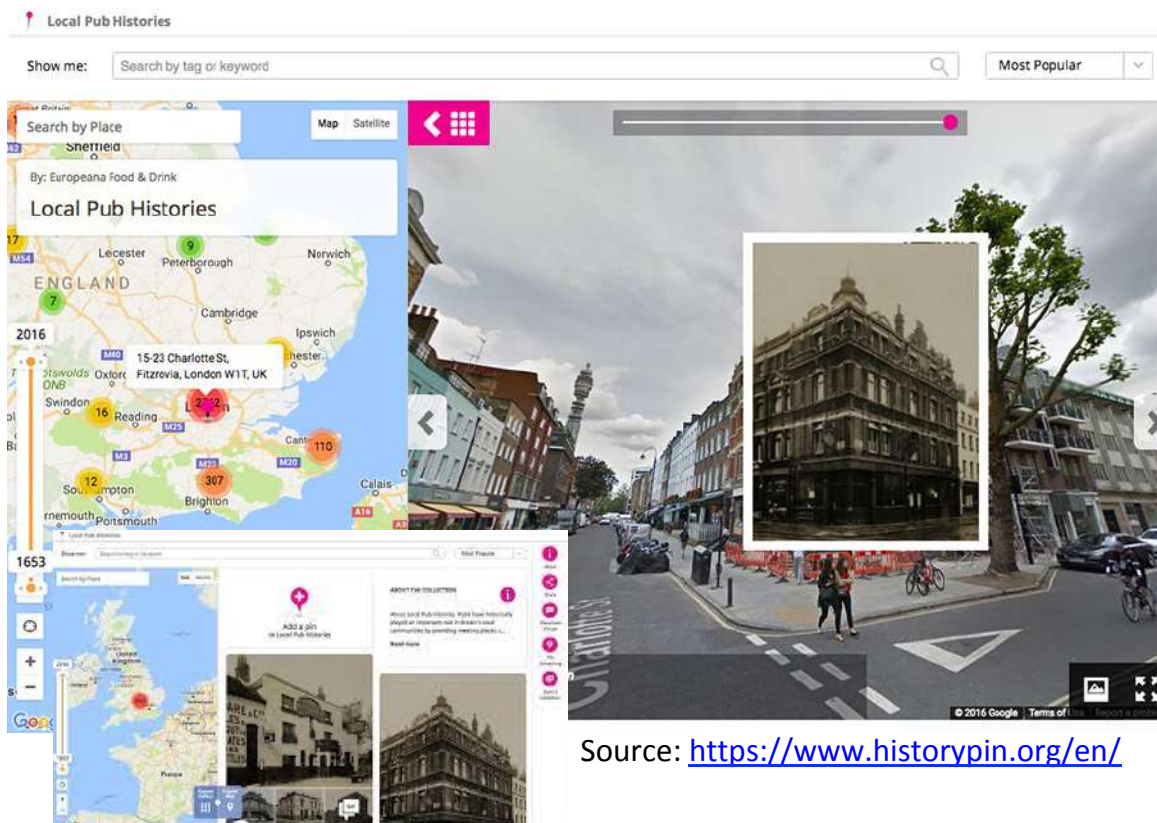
Local Pub Histories

Show me: Search by tag or keyword

Most Popular

Search by Place

Map Satellite

Sheffield

By: Europeana Food & Drink

Local Pub Histories

17

Leicester

9

Peterborough

Norwich

M54

ENGLAND

7

Cambridge

2016

Ipswich

M40

15-23 Charlotte St, Fitzrovia, London W1T, UK

otswolds Oxford

ONB

chester

Swindon

16

Reading

M25

M3

Cant

110

M20

12

Southampton

307

Brighton

Calais

rnemouth

Portsmouth

A16

1653

Local Pub Histories

Show me: Search by tag or keyword

Most Popular

Search by Place

Add a pin to Local Pub Histories

ABOUT THE COLLECTION

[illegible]

Read more

Charlotte St

© 2016 Google Terms of Use Report a problem

Source: https://www.historypin.org/en/